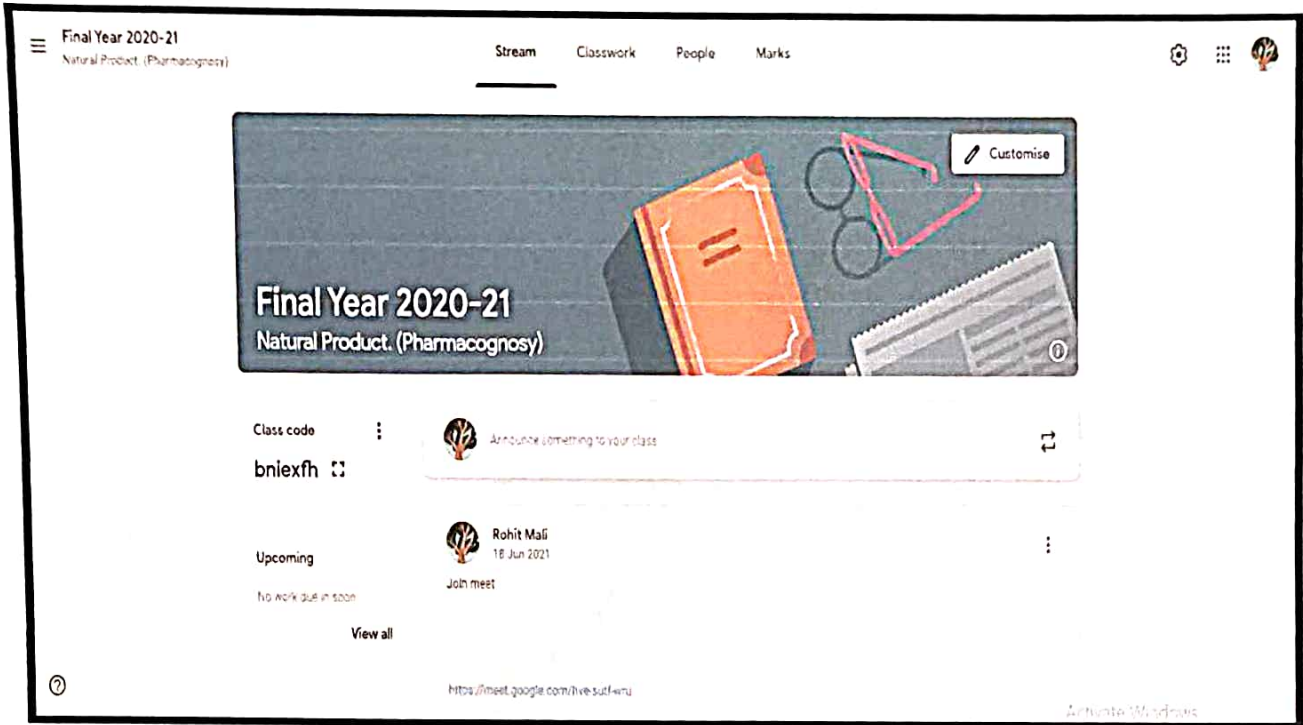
Final Year 2020-21
Natural Product. (Pharmacognosy)

Stream Classwork People Marks

Customise

Final Year 2020-21
Natural Product. (Pharmacognosy)

Class code
bniexfh

Announce something to your class

Rohit Mali
18 Jun 2021
Join meet

Upcoming
No work due in soon
View all

https://meet.google.com/hve-sutf-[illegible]

Activate Windows